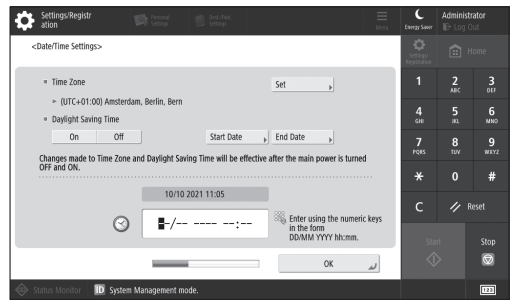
Settings/Registration

Personal Settings

Dest./Fwd. Settings

Menu

Energy Saver

Administrator

Log Out

Settings/ Registration

Home

<Date/Time Settings>

Time Zone

Set

> (UTC+01:00) Amsterdam, Berlin, Bern

Daylight Saving Time

On

Off

Start Date

End Date

Changes made to Time Zone and Daylight Saving Time will be effective after the main power is turned OFF and ON.

10/10 2021 11:05

-/-- ---- --:--

Enter using the numeric keys in the form DD/MM YYYY hh:mm.

OK

1

2 ABC

3 DEF

4 GHI

5 JKL

6 MNO

7 PQRS

8 TUV

9 WXYZ

*

0

#

C

Reset

Start

Stop

Status Monitor

ID System Management mode.